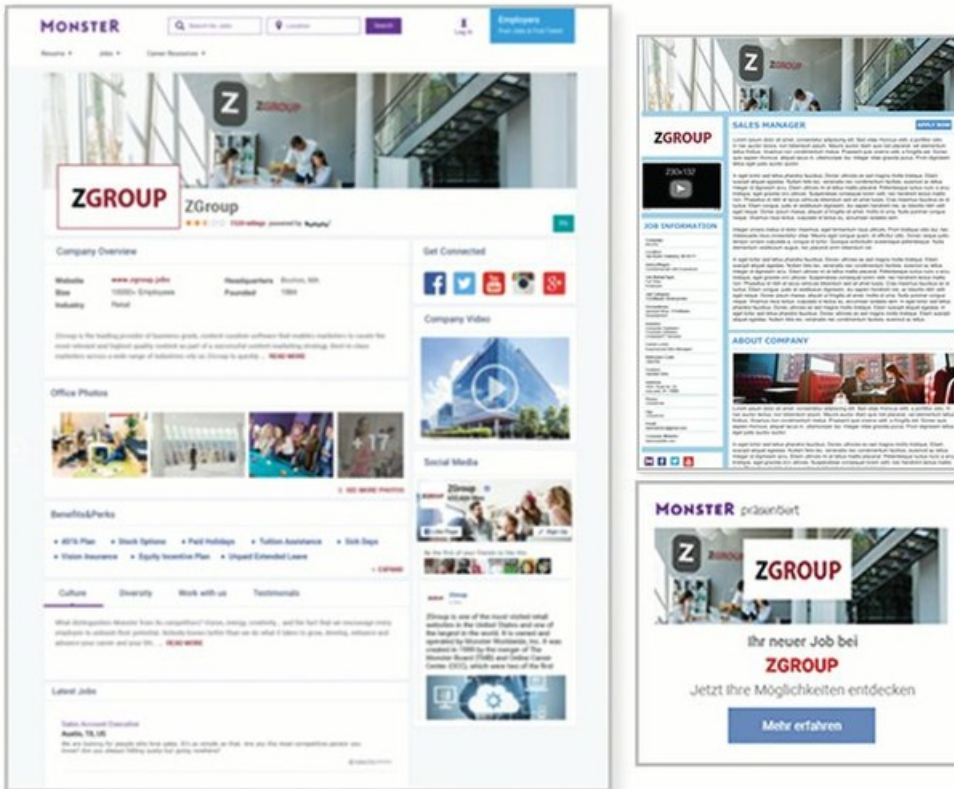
MONSTER

Search for Jobs | Location | Search

Log In

Employers
Post Jobs & Find Talent

Resume | Jobs | Career Resources

Z ZGROUP

ZGROUP

ZGroup

Company Overview

| Website | www.zgroup.jobs | Headquarters | Boston, MA |
|---|---|---|---|
| Size | 10000+ Employees | Founded | 1994 |
| Industry | Retail | | |

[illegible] READ MORE

Get Connected

Company Video

Office Photos

+17

SEE MORE PHOTOS

Social Media

Benefits&Perks

• 401k Plan • Stock Options • Paid Holidays • Tuition Assistance • Sick Days
• Vision Insurance • Equity Incentive Plan • Unpaid Extended Leave

Culture | Diversity | Work with us | Testimonials

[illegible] READ MORE

ZGroup is one of the most visited retail websites in the United States and one of the largest in the world. It is owned and operated by Monster Worldwide, Inc. It was created in 1999 by the merger of The Monster Board (TMB) and Online Career Center (OCC), which were two of the first

Latest Jobs

Sales Account Executive
Austin, TX, US

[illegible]

ZGROUP

230x132

SALES MANAGER

APPLY NOW

JOB INFORMATION

ABOUT COMPANY

MONSTER präsentiert

Z ZGROUP

Ihr neuer Job bei
ZGROUP
Jetzt Ihre Möglichkeiten entdecken

Mehr erfahren